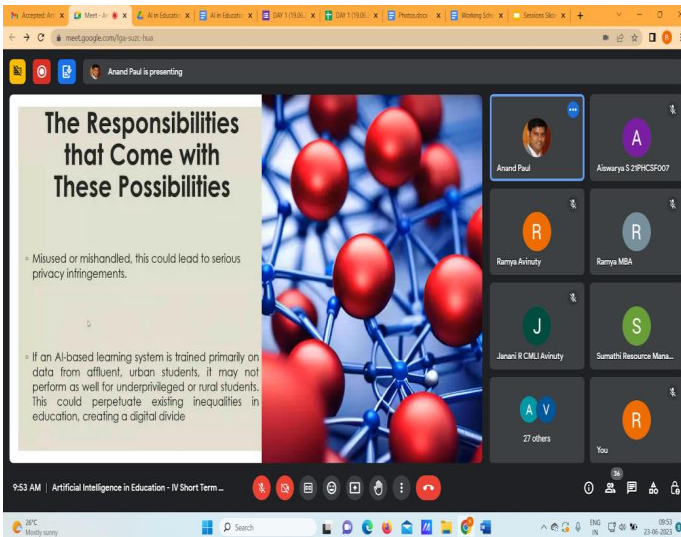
Accepted: Art x | Meet - A x | AI in Educatio x | AI in Educatio x | DAY 1 (19.06. x | DAY 1 (19.06. x | Photos.docx x | Working Sche x | Sessions Slid x | +

meet.google.com/fga-suzc-hua

Anand Paul is presenting

The Responsibilities that Come with These Possibilities

Misused or mishandled, this could lead to serious privacy infringements.

If an AI-based learning system is trained primarily on data from affluent, urban students, it may not perform as well for underprivileged or rural students. This could perpetuate existing inequalities in education, creating a digital divide

Anand Paul

A
Aiswarya S 21PHCSF007

R
Ramya Avinuty

R
Ramya MBA

J
Janani R CMLI Avinuty

S
Sumathi Resource Mana...

A V
27 others

R
You

9:53 AM | Artificial Intelligence in Education - IV Short Term ...

34

26°C
Mostly sunny

Search

ENG IN

09:53
23-06-2023